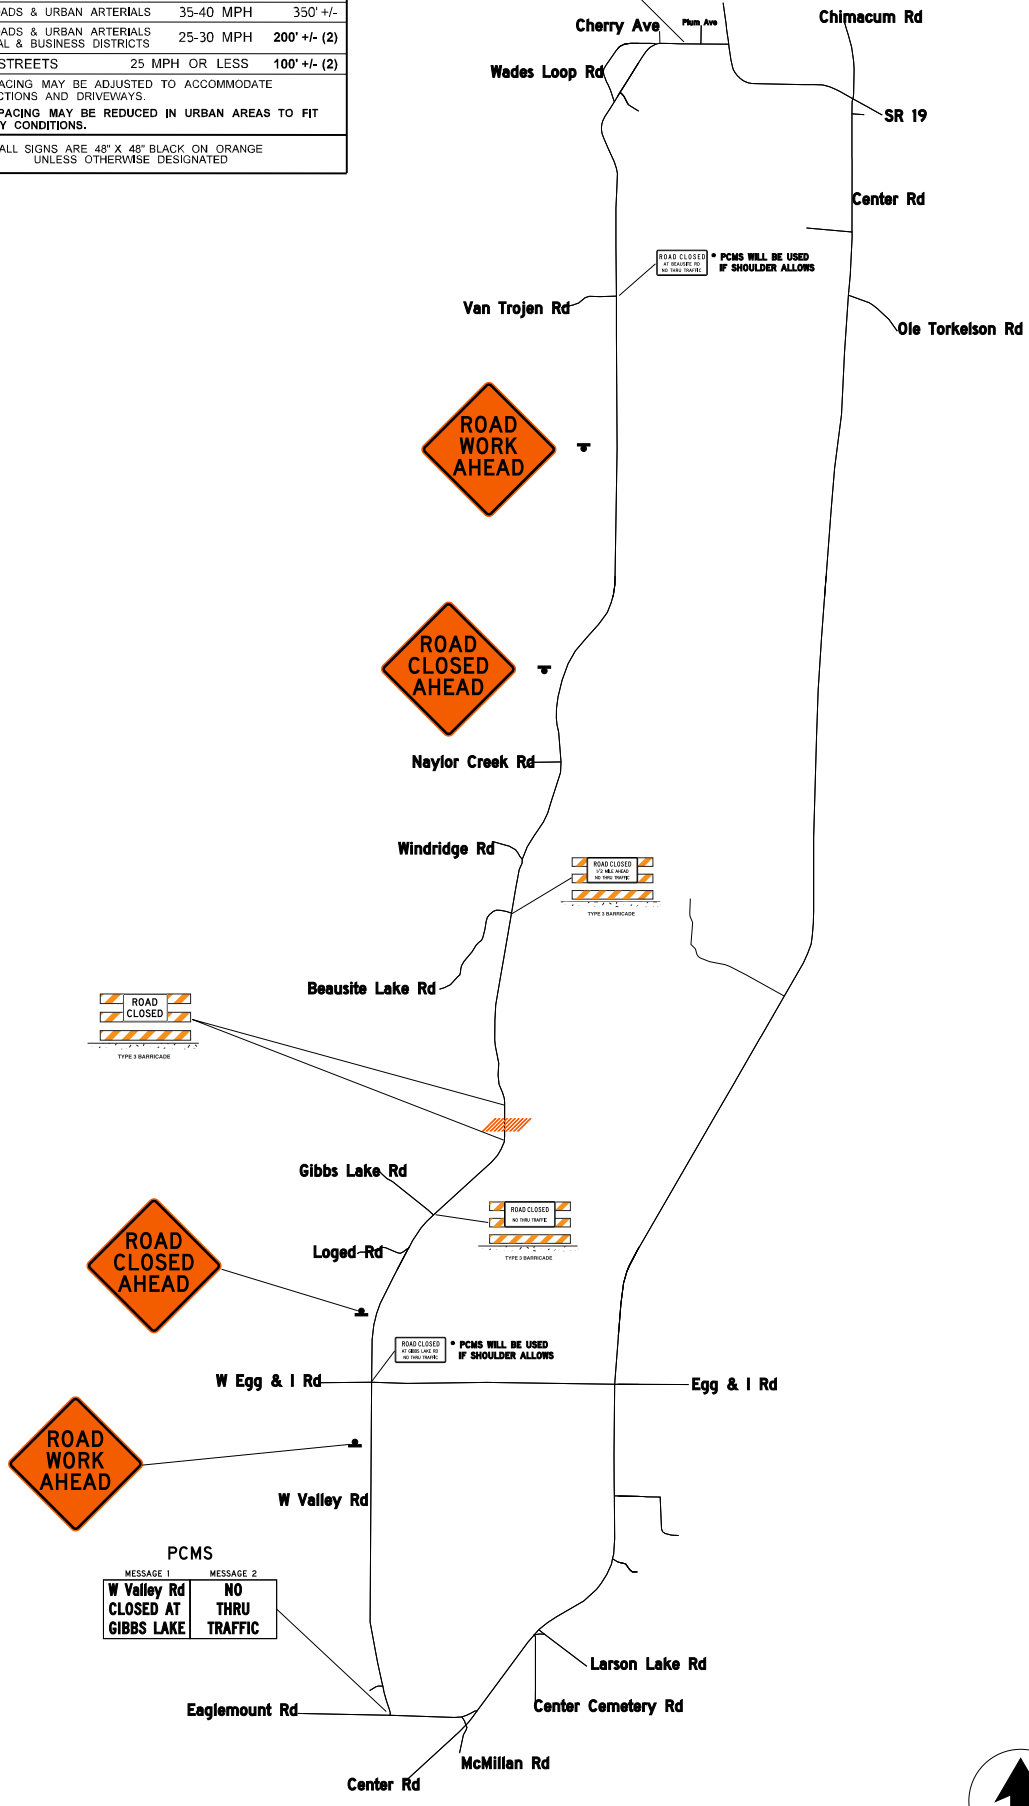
| ADS & URBAN ARTERIALS | 35-40 MPH | 350' +/- |
|---|---|---|
| ADS & URBAN ARTERIALS L & BUSINESS DISTRICTS | 25-30 MPH | 200' +/- (2) |
| STREETS | 25 MPH OR LESS | 100' +/- (2) |

ACING MAY BE ADJUSTED TO ACCOMMODATE CTIONS AND DRIVEWAYS.
PACING MAY BE REDUCED IN URBAN AREAS TO FIT Y CONDITIONS.

ALL SIGNS ARE 48" X 48" BLACK ON ORANGE UNLESS OTHERWISE DESIGNATED

Cherry Ave
Plum Ave
Chimacum Rd
Wades Loop Rd
SR 19
Center Rd
ROAD CLOSED AT BEAUSITE RD NO THRU TRAFFIC
* PCMS WILL BE USED IF SHOULDER ALLOWS
Van Trojen Rd
Ole Torkelson Rd
ROAD WORK AHEAD
ROAD CLOSED AHEAD
Naylor Creek Rd
Windridge Rd
ROAD CLOSED 1/2 MILE AHEAD NO THRU TRAFFIC
TYPE 3 BARRICADE
Beausite Lake Rd
ROAD CLOSED
TYPE 3 BARRICADE
Gibbs Lake Rd
ROAD CLOSED NO THRU TRAFFIC
TYPE 3 BARRICADE
Loged Rd
ROAD CLOSED AHEAD
ROAD CLOSED AT GIBBS LAKE RD NO THRU TRAFFIC
* PCMS WILL BE USED IF SHOULDER ALLOWS
W Egg & I Rd
Egg & I Rd
ROAD WORK AHEAD
W Valley Rd
PCMS
| MESSAGE 1 | MESSAGE 2 |
|---|---|
| W Valley Rd CLOSED AT GIBBS LAKE | NO THRU TRAFFIC |

Larson Lake Rd
Center Cemetery Rd
Eaglemount Rd
McMillan Rd
Center Rd